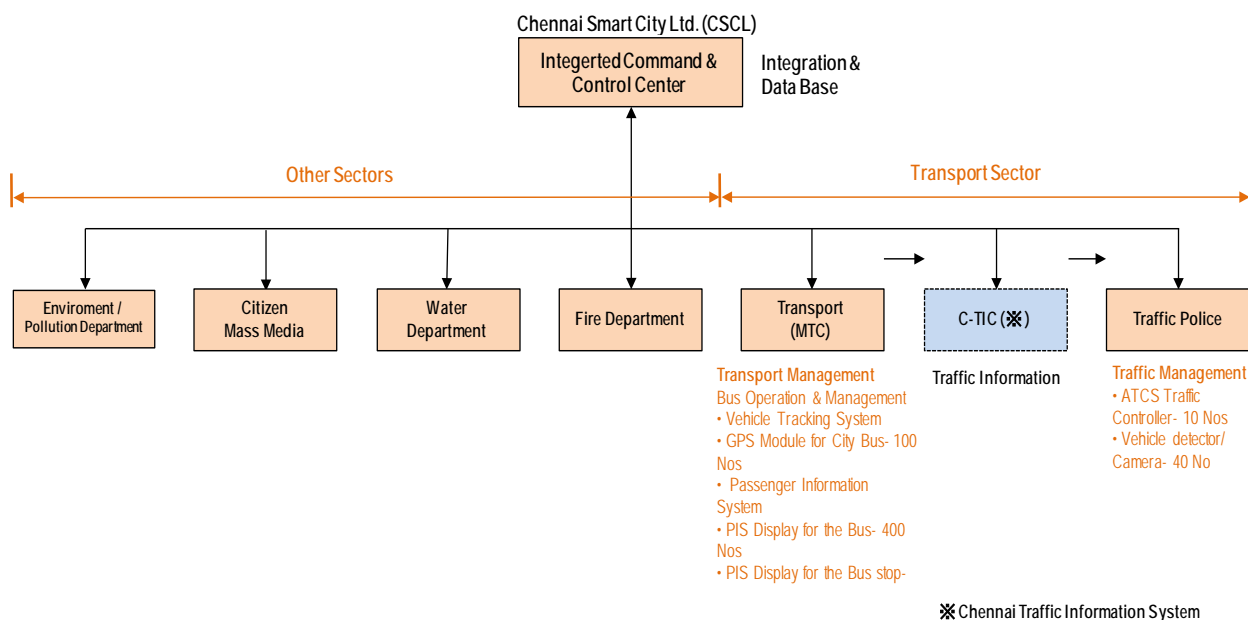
Chennai Smart City Ltd. (CSCL)

Integerted Command & Control Center

Integration & Data Base

Other Sectors

Transport Sector

Enviroment / Pollution Department

Citizen Mass Media

Water Department

Fire Department

Transport (MTC)

C-TIC (※)

Traffic Police

Transport Management
Bus Operation & Management
• Vehicle Tracking System
• GPS Module for City Bus- 100 Nos
• Passenger Information System
• PIS Display for the Bus- 400 Nos
• PIS Display for the Bus stop-

Traffic Information

Traffic Management
• ATCS Traffic Controller- 10 Nos
• Vehicle detector/ Camera- 40 No

※Chennai Traffic Information System